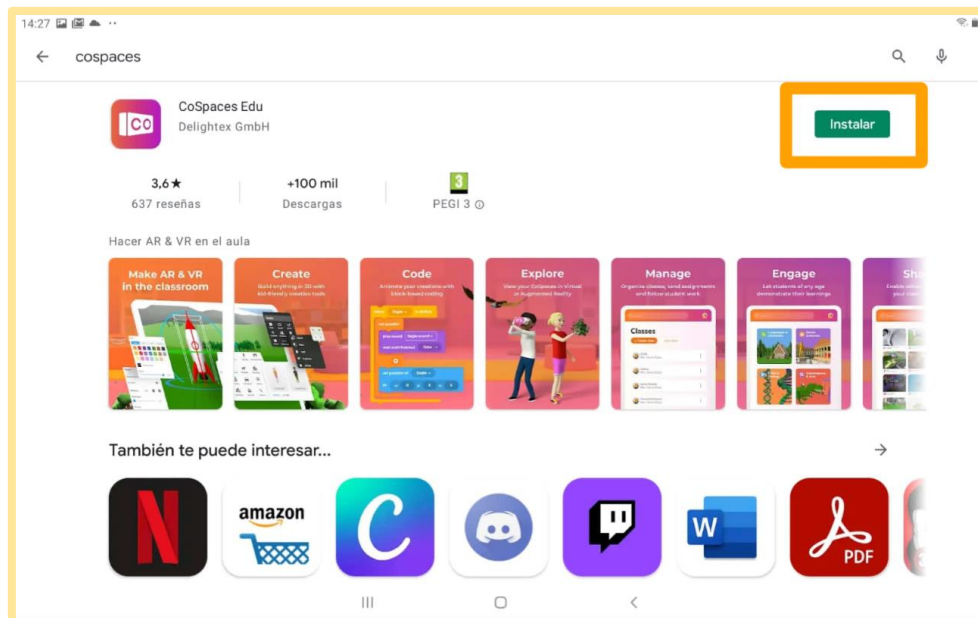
14:27

cospaces

CO

CoSpaces Edu
Delightex GmbH

Instalar

3,6★
637 reseñas

+100 mil
Descargas

3
PEGI 3 ⓘ

Hacer AR & VR en el aula

Make AR & VR in the classroom

Create
Build anything in 3D with kid-friendly creation tools

Code
Animate your creations with block-based coding

Explore
View your CoSpaces in Virtual or Augmented Reality

Manage
Organize classes, send assignments and follow student work

Classes

Engage
Let students of any age demonstrate their learnings

Sh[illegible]

También te puede interesar...

→

amazon

C

W

PDF